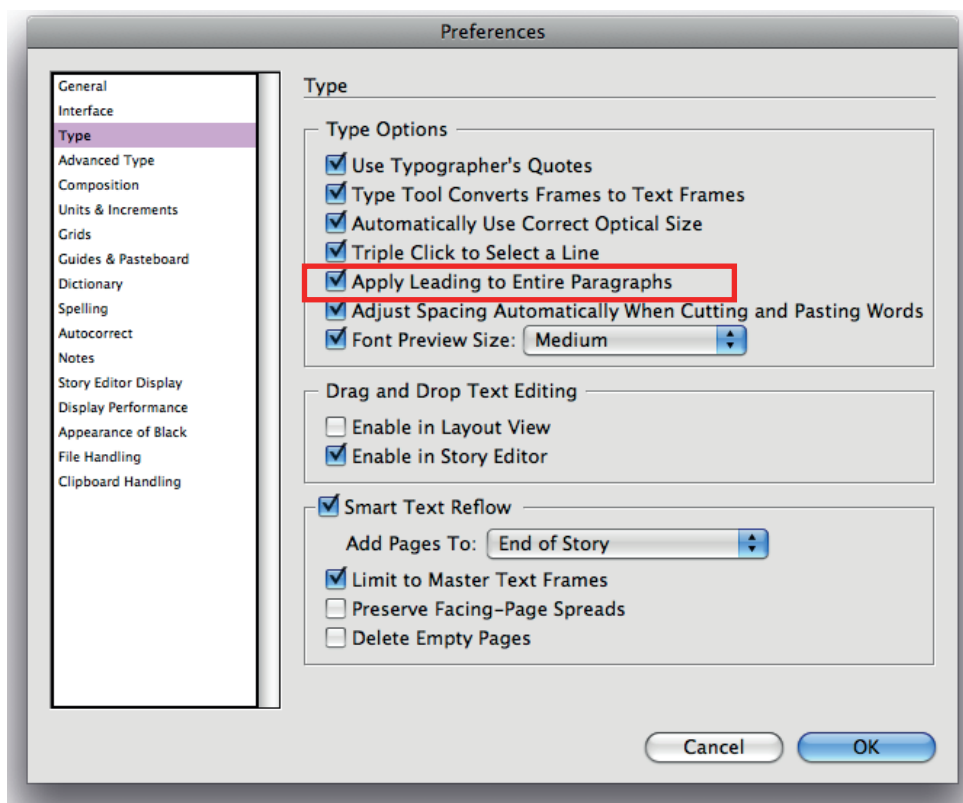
Preferences

General
Interface
Type
Advanced Type
Composition
Units & Increments
Grids
Guides & Pasteboard
Dictionary
Spelling
Autocorrect
Notes
Story Editor Display
Display Performance
Appearance of Black
File Handling
Clipboard Handling

Type

Type Options
Use Typographer's Quotes
Type Tool Converts Frames to Text Frames
Automatically Use Correct Optical Size
Triple Click to Select a Line
Apply Leading to Entire Paragraphs
Adjust Spacing Automatically When Cutting and Pasting Words
Font Preview Size: Medium

Drag and Drop Text Editing
Enable in Layout View
Enable in Story Editor

Smart Text Reflow
Add Pages To: End of Story
Limit to Master Text Frames
Preserve Facing-Page Spreads
Delete Empty Pages

Cancel
OK